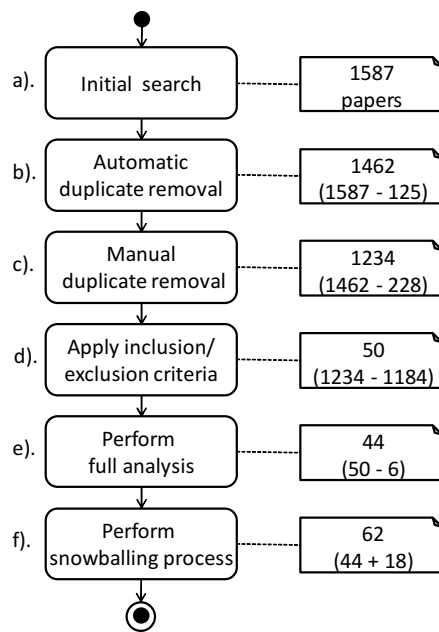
a). Initial search

1587 papers

b). Automatic duplicate removal

1462 (1587 - 125)

c). Manual duplicate removal

1234 (1462 - 228)

d). Apply inclusion/ exclusion criteria

50 (1234 - 1184)

e). Perform full analysis

44 (50 - 6)

f). Perform snowballing process

62 (44 + 18)